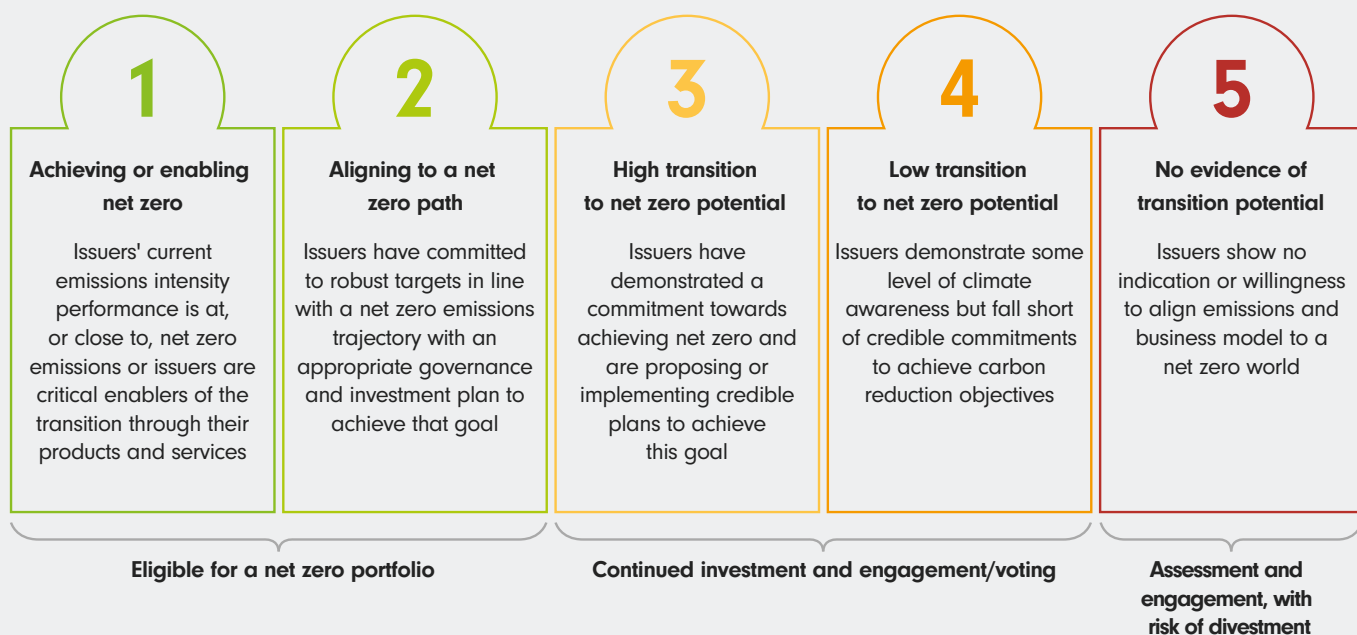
1

Achieving or enabling net zero

Issuers' current emissions intensity performance is at, or close to, net zero emissions or issuers are critical enablers of the transition through their products and services

2

Aligning to a net zero path

Issuers have committed to robust targets in line with a net zero emissions trajectory with an appropriate governance and investment plan to achieve that goal

3

High transition to net zero potential

Issuers have demonstrated a commitment towards achieving net zero and are proposing or implementing credible plans to achieve this goal

4

Low transition to net zero potential

Issuers demonstrate some level of climate awareness but fall short of credible commitments to achieve carbon reduction objectives

5

No evidence of transition potential

Issuers show no indication or willingness to align emissions and business model to a net zero world

Eligible for a net zero portfolio

Continued investment and engagement/voting

Assessment and engagement, with risk of divestment